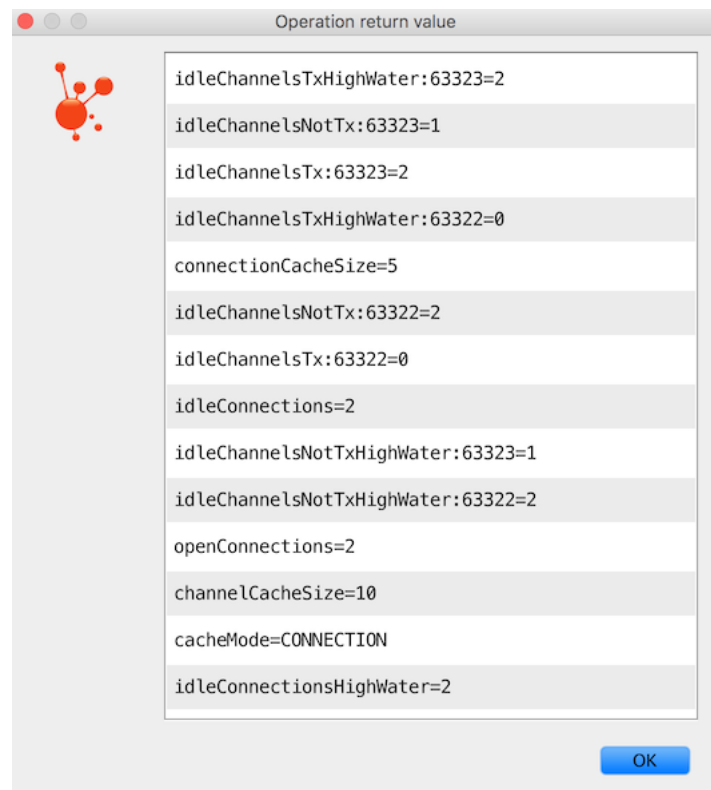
Operation return value

idleChannelsTxHighWater:63323=2

idleChannelsNotTx:63323=1

idleChannelsTx:63323=2

idleChannelsTxHighWater:63322=0

connectionCacheSize=5

idleChannelsNotTx:63322=2

idleChannelsTx:63322=0

idleConnections=2

idleChannelsNotTxHighWater:63323=1

idleChannelsNotTxHighWater:63322=2

openConnections=2

channelCacheSize=10

cacheMode=CONNECTION

idleConnectionsHighWater=2

OK